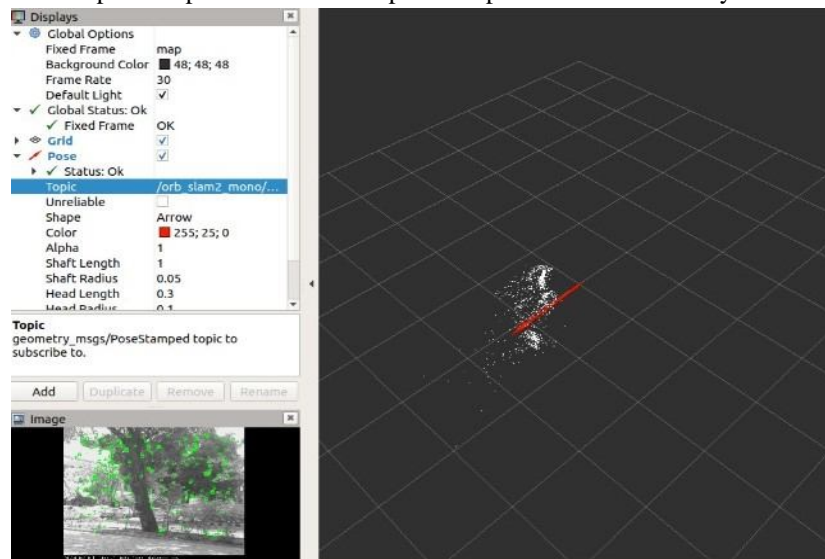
Displays

Global Options

| | |
|---|---|
| Fixed Frame | map |
| Background Color | 48; 48; 48 |
| Frame Rate | 30 |
| Default Light | ✓ |

Global Status: Ok

| | |
|---|---|
| Fixed Frame | OK |
| Grid | ✓ |
| Pose | ✓ |

Status: Ok

| | |
|---|---|
| Topic | /orb_slam2_mono/... |
| Unreliable | |
| Shape | Arrow |
| Color | 255; 25; 0 |
| Alpha | 1 |
| Shaft Length | 1 |
| Shaft Radius | 0.05 |
| Head Length | 0.3 |
| Head Radius | 0.1 |

Topic
geometry_msgs/PoseStamped topic to subscribe to.

Add Duplicate Remove Rename

Image